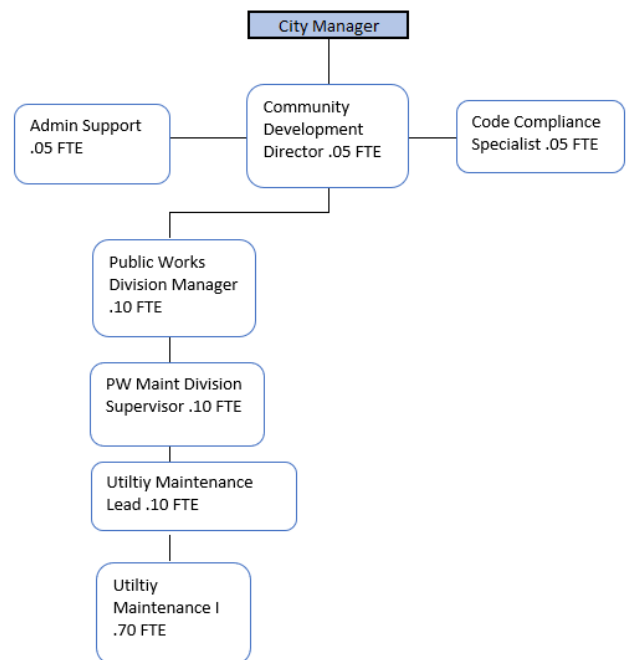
City Manager

Admin Support .05 FTE

Community Development Director .05 FTE

Code Compliance Specialist .05 FTE

Public Works Division Manager .10 FTE

PW Maint Division Supervisor .10 FTE

Utiltiy Maintenance Lead .10 FTE

Utiltiy Maintenance I .70 FTE